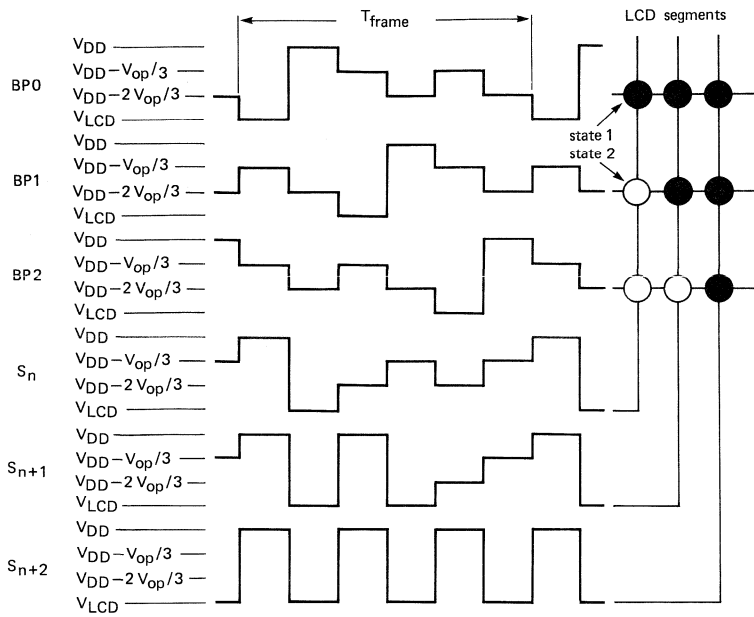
$T_{frame}$

LCD segments

BP0
$V_{DD}$
$V_{DD}-V_{op}/3$
$V_{DD}-2\,V_{op}/3$
$V_{LCD}$

state 1
state 2

BP1
$V_{DD}$
$V_{DD}-V_{op}/3$
$V_{DD}-2\,V_{op}/3$
$V_{LCD}$

BP2
$V_{DD}$
$V_{DD}-V_{op}/3$
$V_{DD}-2\,V_{op}/3$
$V_{LCD}$

$S_n$
$V_{DD}$
$V_{DD}-V_{op}/3$
$V_{DD}-2\,V_{op}/3$
$V_{LCD}$

$S_{n+1}$
$V_{DD}$
$V_{DD}-V_{op}/3$
$V_{DD}-2\,V_{op}/3$
$V_{LCD}$

$S_{n+2}$
$V_{DD}$
$V_{DD}-V_{op}/3$
$V_{DD}-2\,V_{op}/3$
$V_{LCD}$